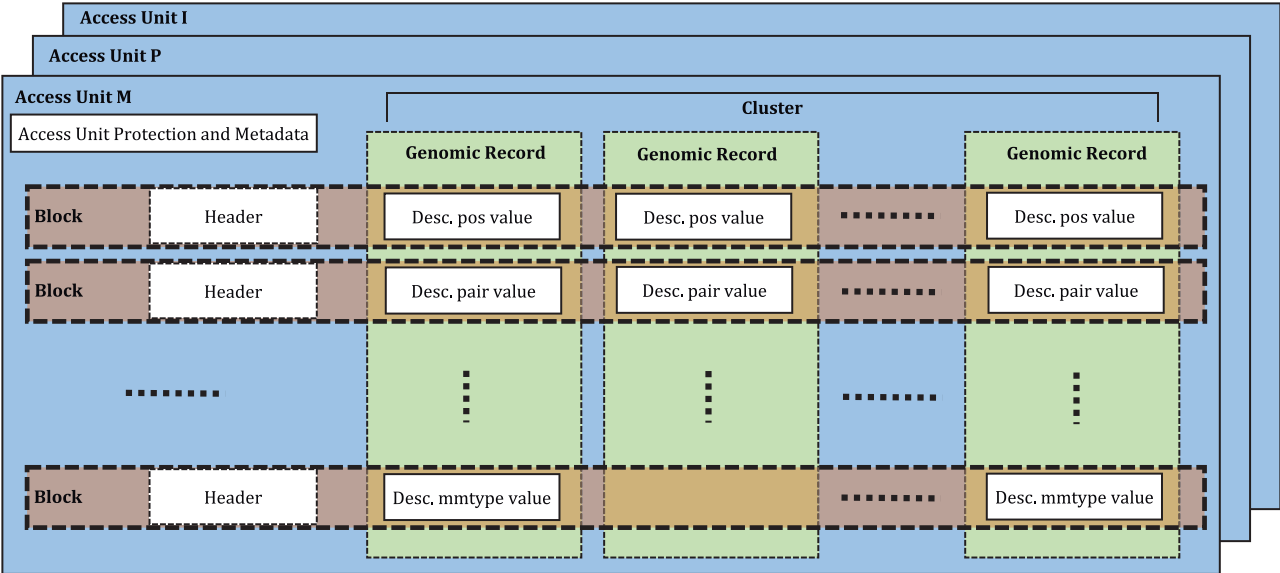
Access Unit I

Access Unit P

Access Unit M

Access Unit Protection and Metadata

Cluster

Genomic Record

Genomic Record

Genomic Record

Block

Header

Desc. pos value

Desc. pos value

Desc. pos value

Block

Header

Desc. pair value

Desc. pair value

Desc. pair value

Block

Header

Desc. mmtype value

Desc. mmtype value